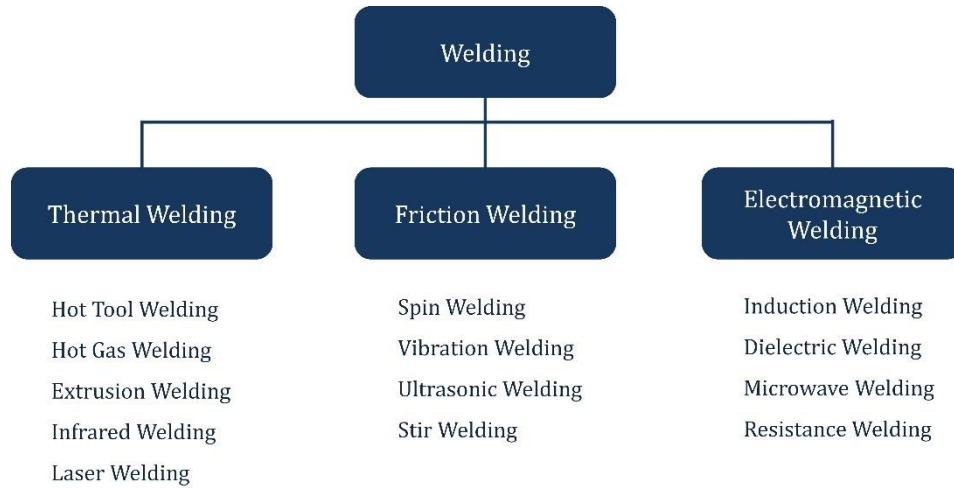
Welding

Thermal Welding

Hot Tool Welding
Hot Gas Welding
Extrusion Welding
Infrared Welding
Laser Welding

Friction Welding

Spin Welding
Vibration Welding
Ultrasonic Welding
Stir Welding

Electromagnetic Welding

Induction Welding
Dielectric Welding
Microwave Welding
Resistance Welding